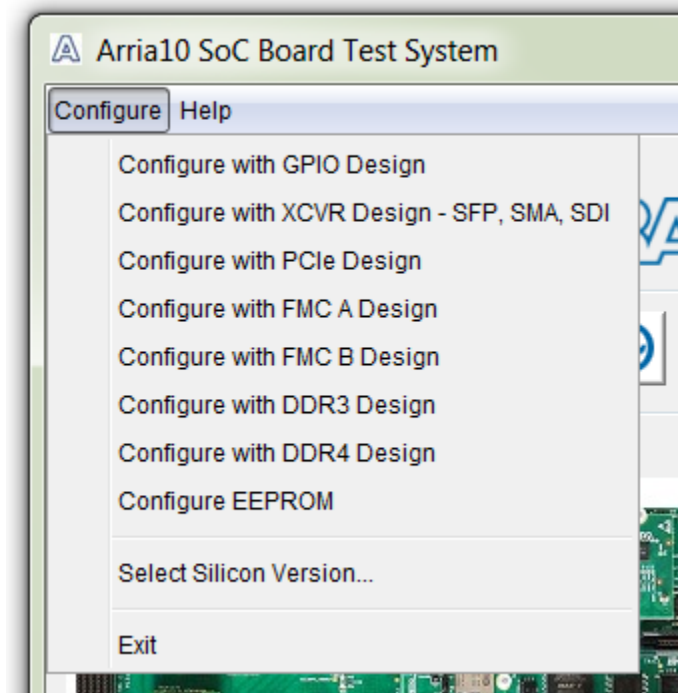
Arria10 SoC Board Test System

Configure Help

Configure with GPIO Design
Configure with XCVR Design - SFP, SMA, SDI
Configure with PCIe Design
Configure with FMC A Design
Configure with FMC B Design
Configure with DDR3 Design
Configure with DDR4 Design
Configure EEPROM

Select Silicon Version...

Exit